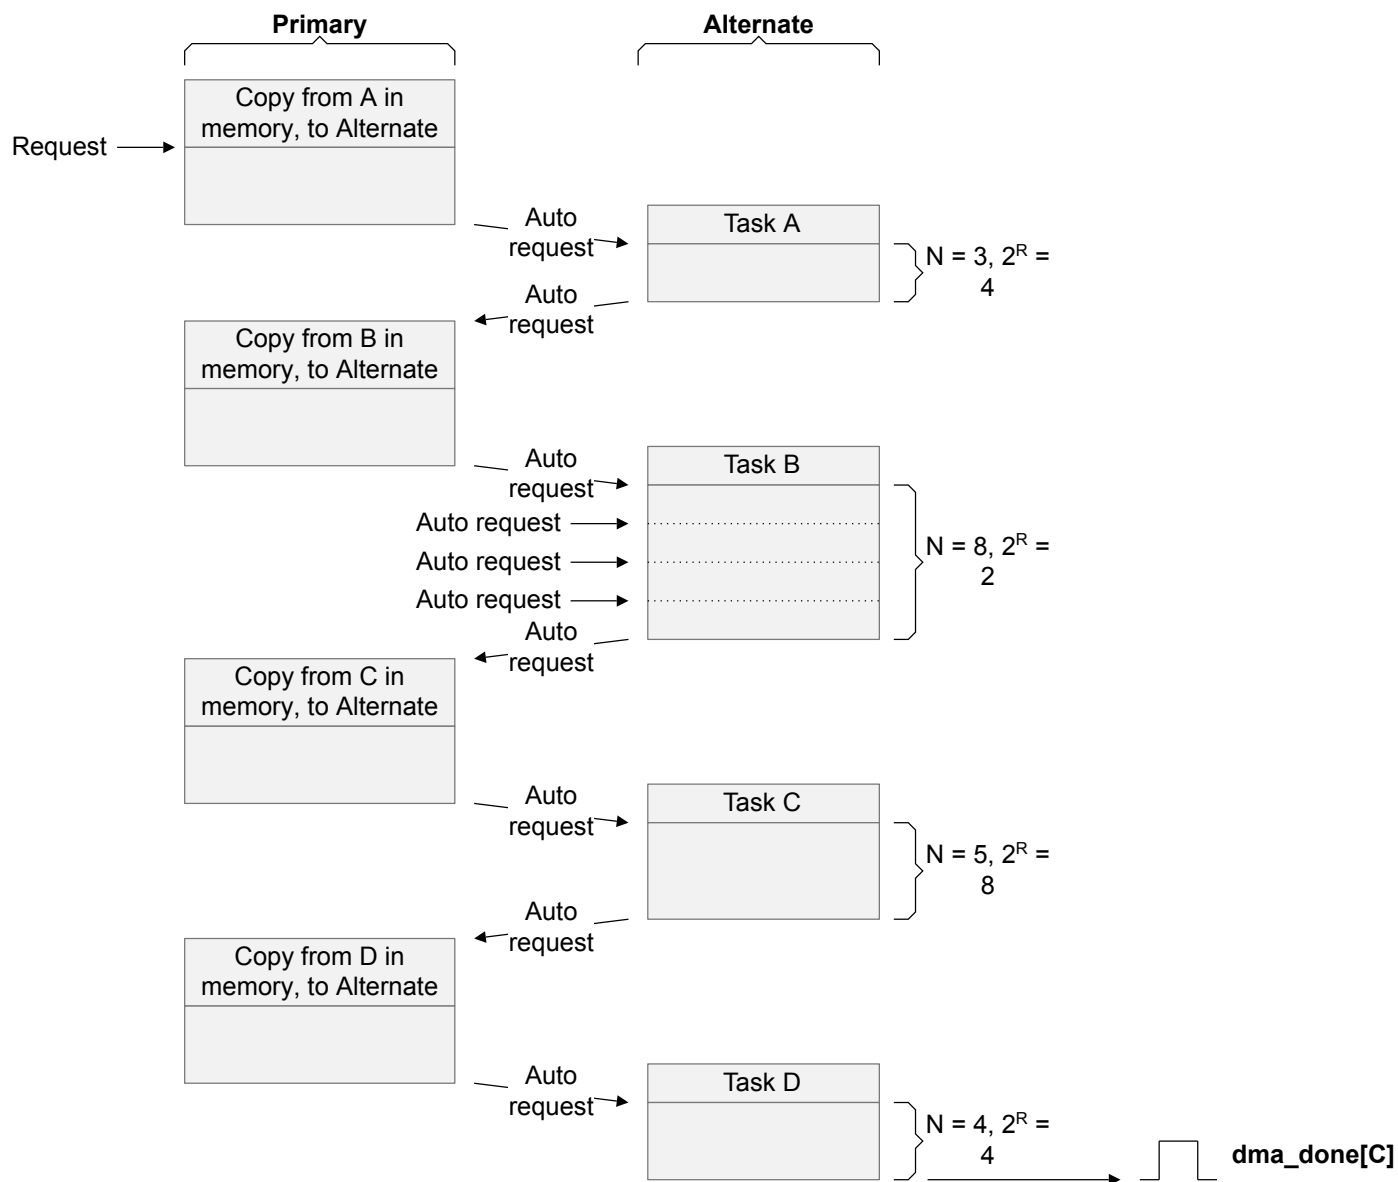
Primary

Alternate

Copy from A in memory, to Alternate

Request

Auto request

Task A

N = 3, $2^R$ = 4

Auto request

Copy from B in memory, to Alternate

Auto request

Task B

Auto request

Auto request

Auto request

N = 8, $2^R$ = 2

Auto request

Copy from C in memory, to Alternate

Auto request

Task C

N = 5, $2^R$ = 8

Auto request

Copy from D in memory, to Alternate

Auto request

Task D

N = 4, $2^R$ = 4

dma_done[C]